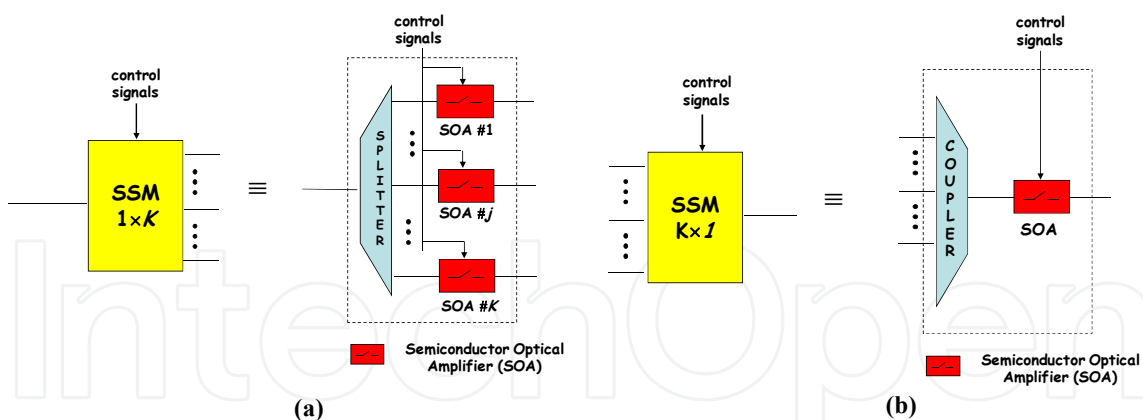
control signals

SSM $1\times K$

$\equiv$

control signals

S P L I T T E R

SOA #1

SOA #j

SOA #K

Semiconductor Optical Amplifier (SOA)

(a)

control signals

SSM $K\times 1$

$\equiv$

control signals

C O U P L E R

SOA

Semiconductor Optical Amplifier (SOA)

(b)

IntechOpen